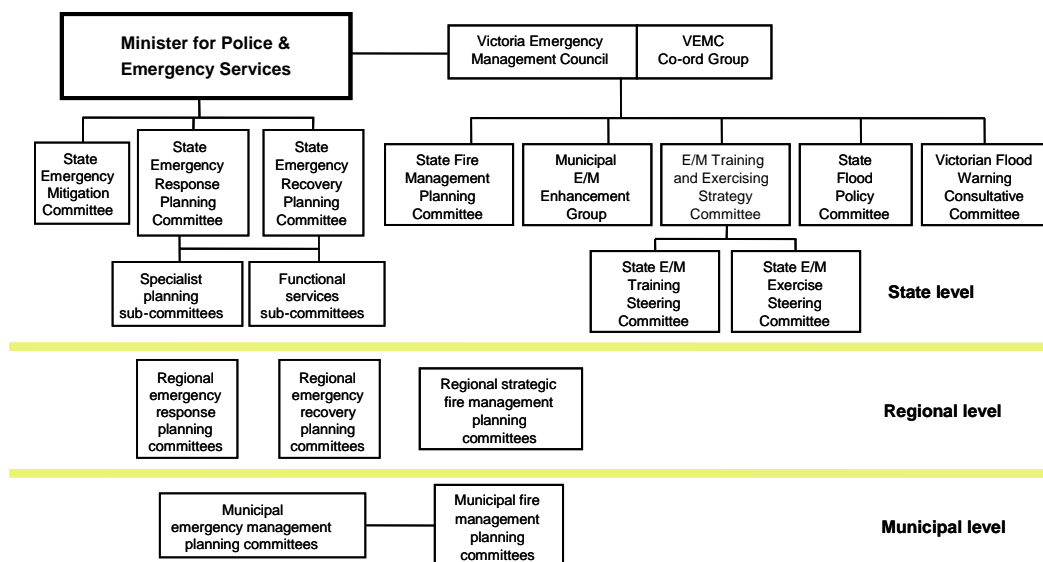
Minister for Police & Emergency Services

Victoria Emergency Management Council

VEMC Co-ord Group

State Emergency Mitigation Committee

State Emergency Response Planning Committee

State Emergency Recovery Planning Committee

Specialist planning sub-committees

Functional services sub-committees

State Fire Management Planning Committee

Municipal E/M Enhancement Group

E/M Training and Exercising Strategy Committee

State Flood Policy Committee

Victorian Flood Warning Consultative Committee

State E/M Training Steering Committee

State E/M Exercise Steering Committee

State level

Regional emergency response planning committees

Regional emergency recovery planning committees

Regional strategic fire management planning committees

Regional level

Municipal emergency management planning committees

Municipal fire management planning committees

Municipal level